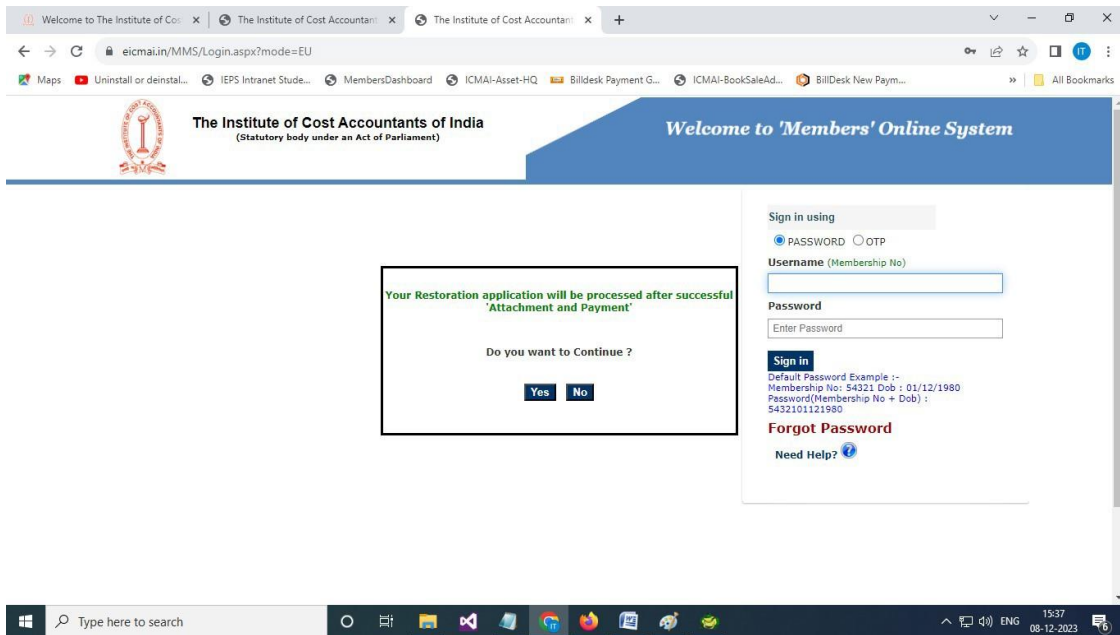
Welcome to The Institute of Cos × | The Institute of Cost Accountant × | The Institute of Cost Accountant × | +

eicmai.in/MMS/Login.aspx?mode=EU

Maps | Uninstall or deinstal... | IEPS Intranet Stude... | MembersDashboard | ICMAI-Asset-HQ | Billdesk Payment G... | ICMAI-BookSaleAd... | BillDesk New Paym... | » | All Bookmarks

The Institute of Cost Accountants of India
(Statutory body under an Act of Parliament)

Welcome to 'Members' Online System

Your Restoration application will be processed after successful 'Attachment and Payment'

Do you want to Continue ?

Yes No

Sign in using
PASSWORD OTP
Username (Membership No)

Password
Enter Password

Sign in
Default Password Example :-
Membership No: 54321 Dob : 01/12/1980
Password(Membership No + Dob) :
5432101121980

Forgot Password

Need Help?

Type here to search

ENG 15:37 08-12-2023